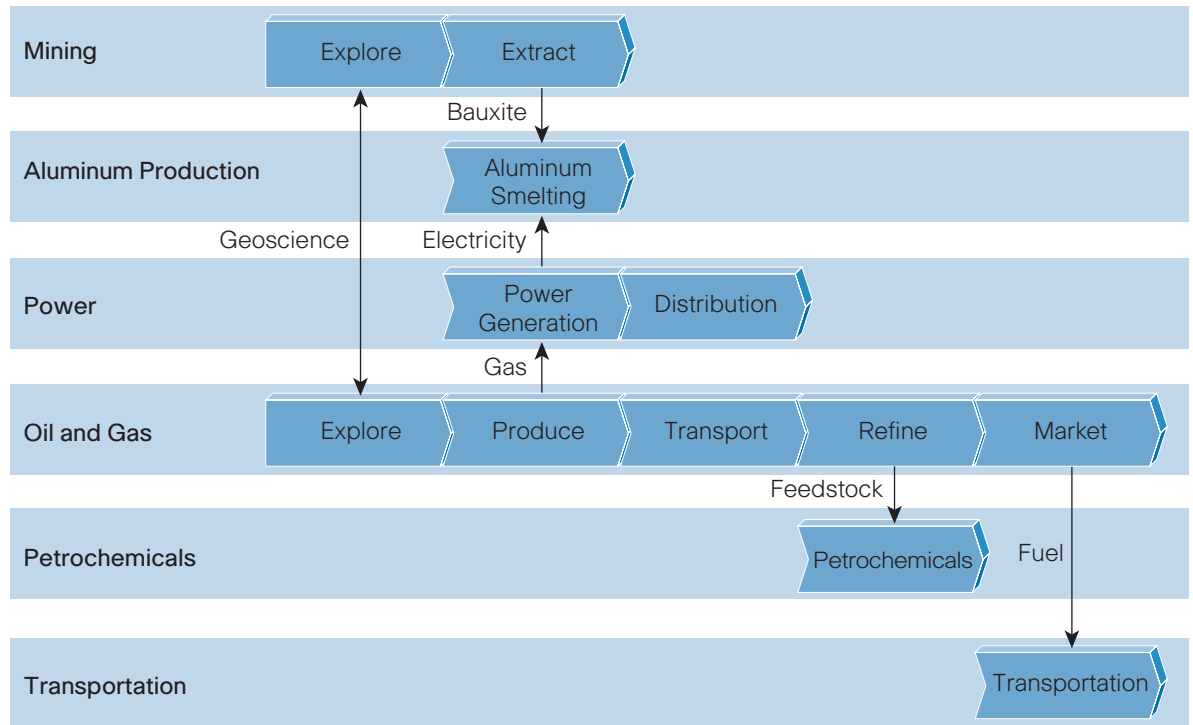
Mining

Explore

Extract

Bauxite

Aluminum Production

Aluminum Smelting

Geoscience

Electricity

Power

Power Generation

Distribution

Gas

Oil and Gas

Explore

Produce

Transport

Refine

Market

Feedstock

Petrochemicals

Petrochemicals

Fuel

Transportation

Transportation